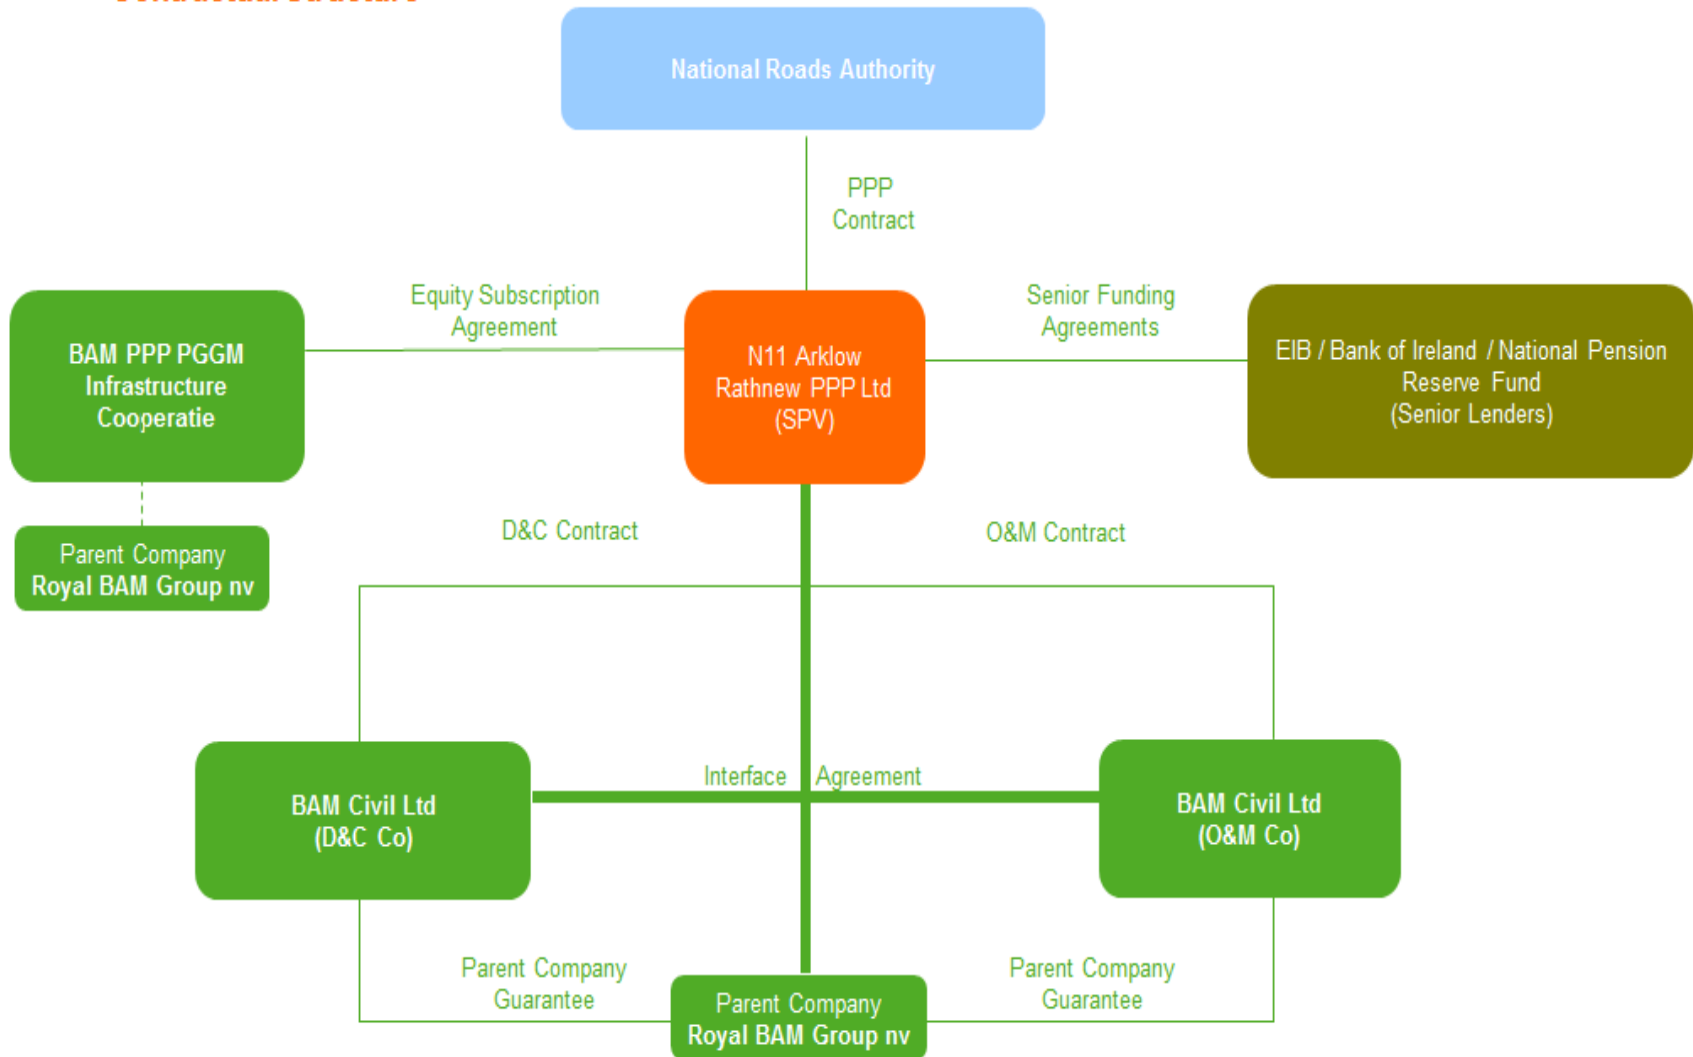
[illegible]

National Roads Authority

PPP Contract

Equity Subscription Agreement

Senior Funding Agreements

BAM PPP PGGM Infrastructure Cooperatie

N11 Arklow Rathnew PPP Ltd (SPV)

EIB / Bank of Ireland / National Pension Reserve Fund (Senior Lenders)

Parent Company Royal BAM Group nv

D&C Contract

O&M Contract

Interface Agreement

BAM Civil Ltd (D&C Co)

BAM Civil Ltd (O&M Co)

Parent Company Guarantee

Parent Company Guarantee

Parent Company Royal BAM Group nv